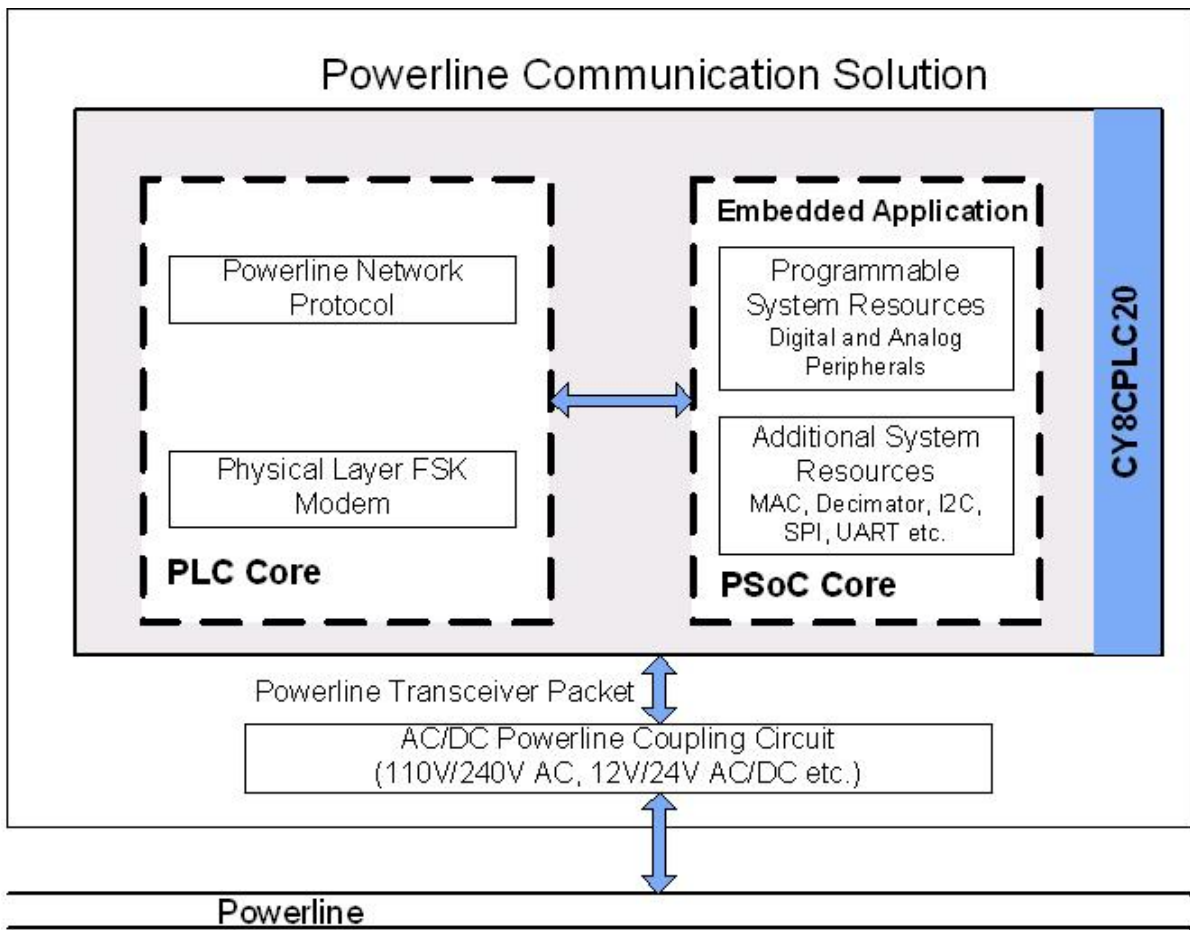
Powerline Communication Solution

Powerline Network Protocol

Physical Layer FSK Modem

PLC Core

Embedded Application

Programmable System Resources
Digital and Analog Peripherals

Additional System Resources
MAC, Decimator, I2C, SPI, UART etc.

PSoC Core

CY8CPLC20

Powerline Transceiver Packet

AC/DC Powerline Coupling Circuit
(110V/240V AC, 12V/24V AC/DC etc.)

Powerline